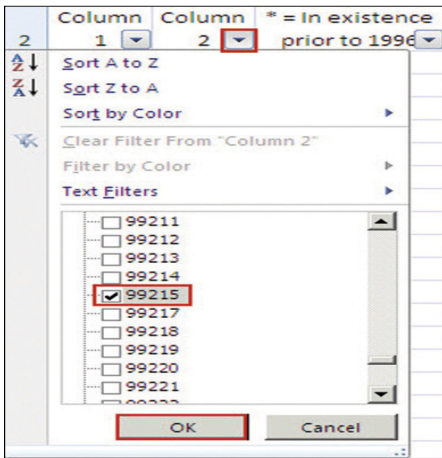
| | Column 1 | Column 2 | * = In existence prior to 1996 |
|---|---|---|---|
| 2 | | | |

Sort A to Z
Sort Z to A
Sort by Color
Clear Filter From "Column 2"
Filter by Color
Text Filters

99211
99212
99213
99214
99215
99217
99218
99219
99220
99221
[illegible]

OK
Cancel